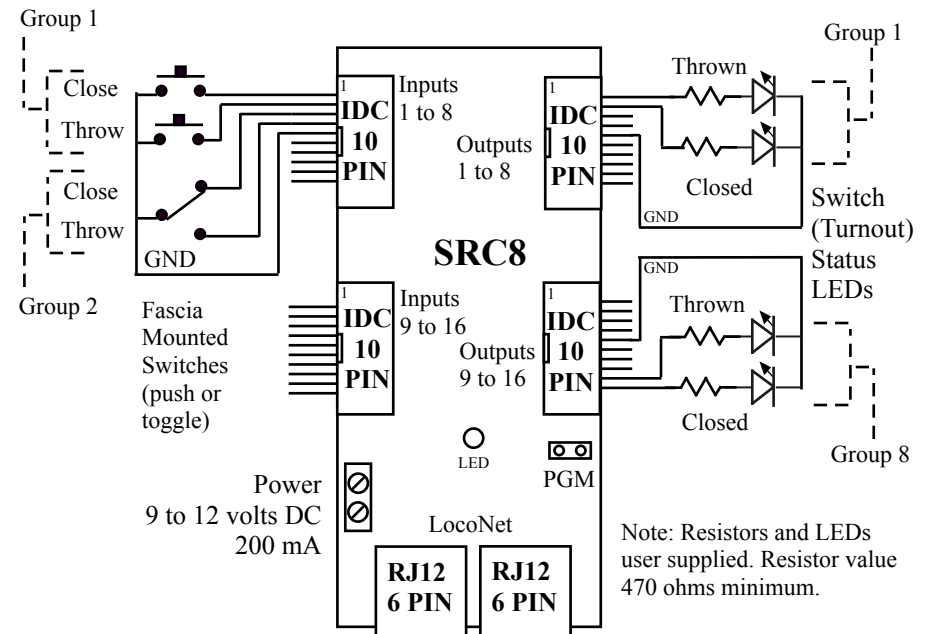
Group 1

Close

Throw

Close

Throw

GND

Group 2

1
IDC
10
PIN

Inputs
1 to 8

Outputs
1 to 8

1
IDC
10
PIN

Thrown

Closed

GND

Group 1

Switch
(Turnout)
Status
LEDs

SRC8

1
IDC
10
PIN

Inputs
9 to 16

Fascia
Mounted
Switches
(push or
toggle)

Outputs
9 to 16

GND

1
IDC
10
PIN

Thrown

Closed

Group 8

LED

PGM

Power
9 to 12 volts DC
200 mA

LocoNet

RJ12
6 PIN

RJ12
6 PIN

Note: Resistors and LEDs user supplied. Resistor value 470 ohms minimum.